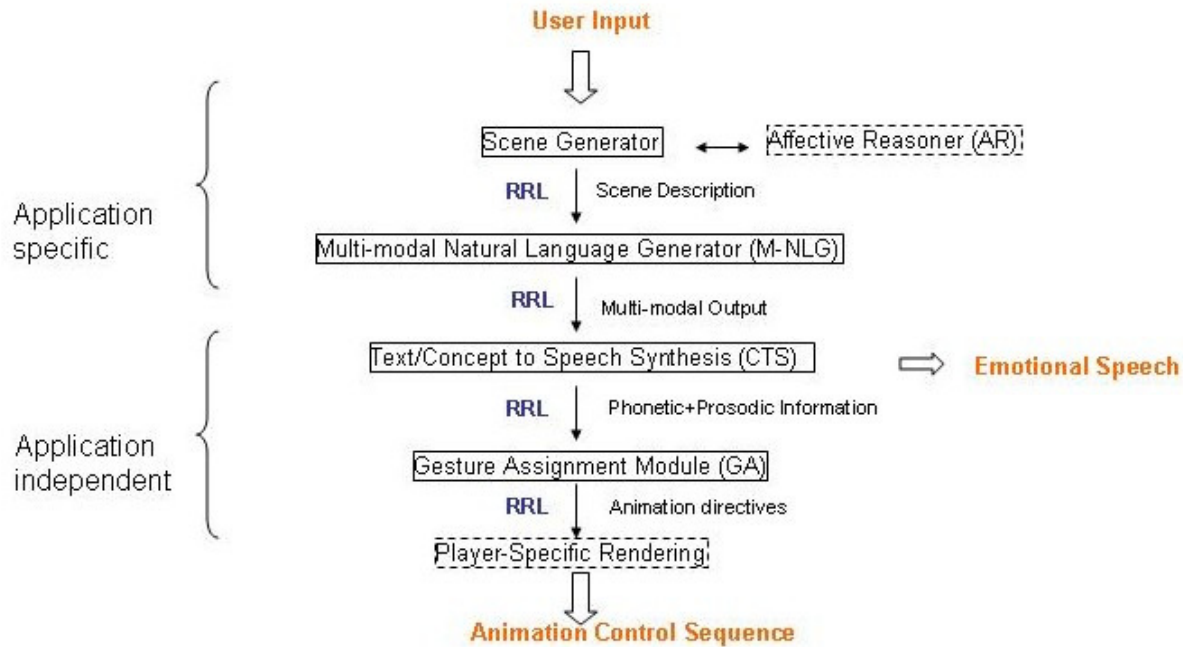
User Input

Scene Generator

Affective Reasoner (AR)

Application specific

RRL

Scene Description

Multi-modal Natural Language Generator (M-NLG)

RRL

Multi-modal Output

Text/Concept to Speech Synthesis (CTS)

Emotional Speech

Application independent

RRL

Phonetic+Prosodic Information

Gesture Assignment Module (GA)

RRL

Animation directives

Player-Specific Rendering

Animation Control Sequence